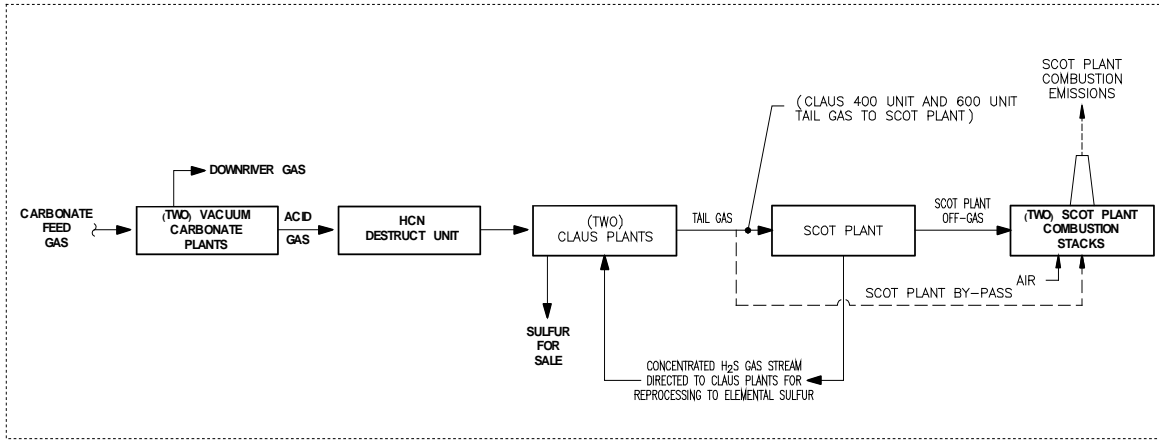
SCOT PLANT COMBUSTION EMISSIONS

(CLAUS 400 UNIT AND 600 UNIT TAIL GAS TO SCOT PLANT)

DOWNRIVER GAS

CARBONATE FEED GAS

(TWO) VACUUM CARBONATE PLANTS

ACID GAS

HCN DESTRUCT UNIT

(TWO) CLAUS PLANTS

TAIL GAS

SCOT PLANT

SCOT PLANT OFF-GAS

(TWO) SCOT PLANT COMBUSTION STACKS

AIR

SCOT PLANT BY-PASS

SULFUR FOR SALE

CONCENTRATED $H_2S$ GAS STREAM DIRECTED TO CLAUS PLANTS FOR REPROCESSING TO ELEMENTAL SULFUR